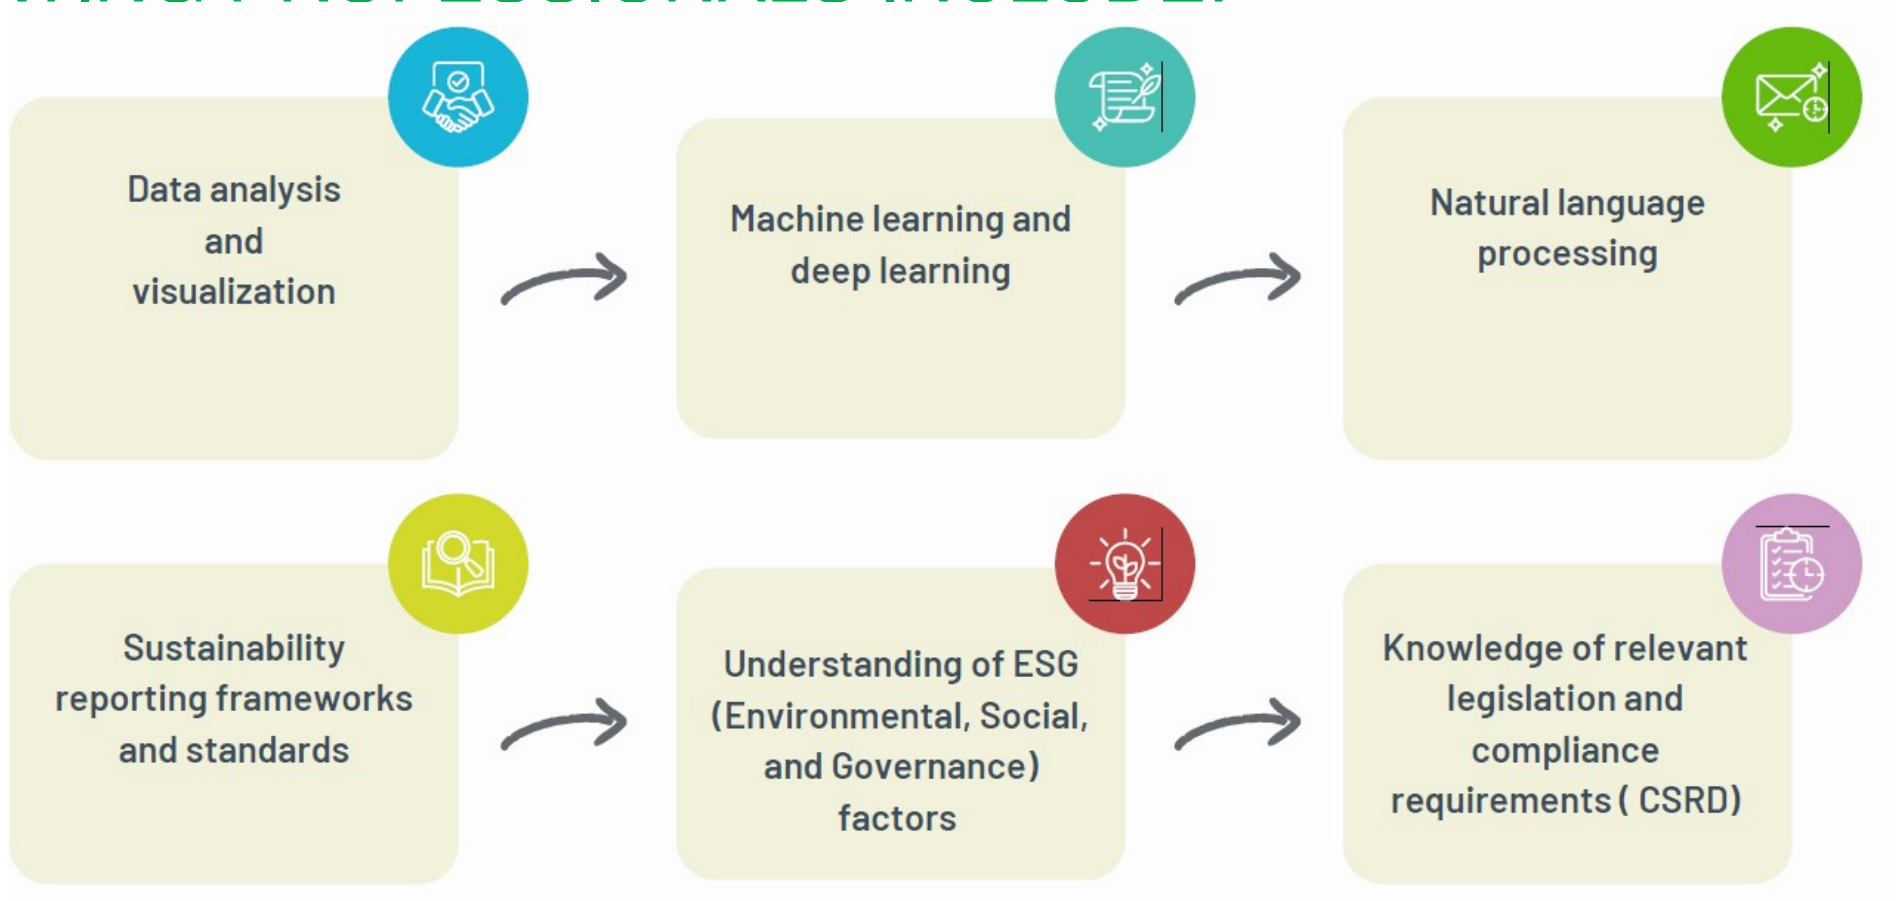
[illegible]

Data analysis and visualization

Machine learning and deep learning

Natural language processing

Sustainability reporting frameworks and standards

Understanding of ESG (Environmental, Social, and Governance) factors

Knowledge of relevant legislation and compliance requirements ( CSRD)